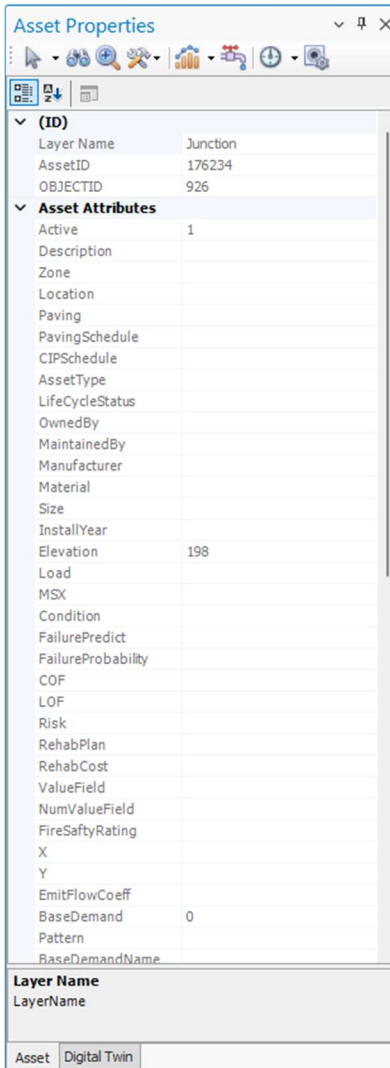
Asset Properties

(ID)

| | |
|---|---|
| Layer Name | Junction |
| AssetID | 176234 |
| OBJECTID | 926 |

Asset Attributes

| | |
|---|---|
| Active | 1 |
| Description | |
| Zone | |
| Location | |
| Paving | |
| PavingSchedule | |
| CIPSchedule | |
| AssetType | |
| LifeCycleStatus | |
| OwnedBy | |
| MaintainedBy | |
| Manufacturer | |
| Material | |
| Size | |
| InstallYear | |
| Elevation | 198 |
| Load | |
| MSX | |
| Condition | |
| FailurePredict | |
| FailureProbability | |
| COF | |
| LOF | |
| Risk | |
| RehabPlan | |
| RehabCost | |
| ValueField | |
| NumValueField | |
| FireSaftyRating | |
| X | |
| Y | |
| EmitFlowCoeff | |
| BaseDemand | 0 |
| Pattern | |
| BaseDemandName | |

Layer Name
LayerName

Asset Digital Twin